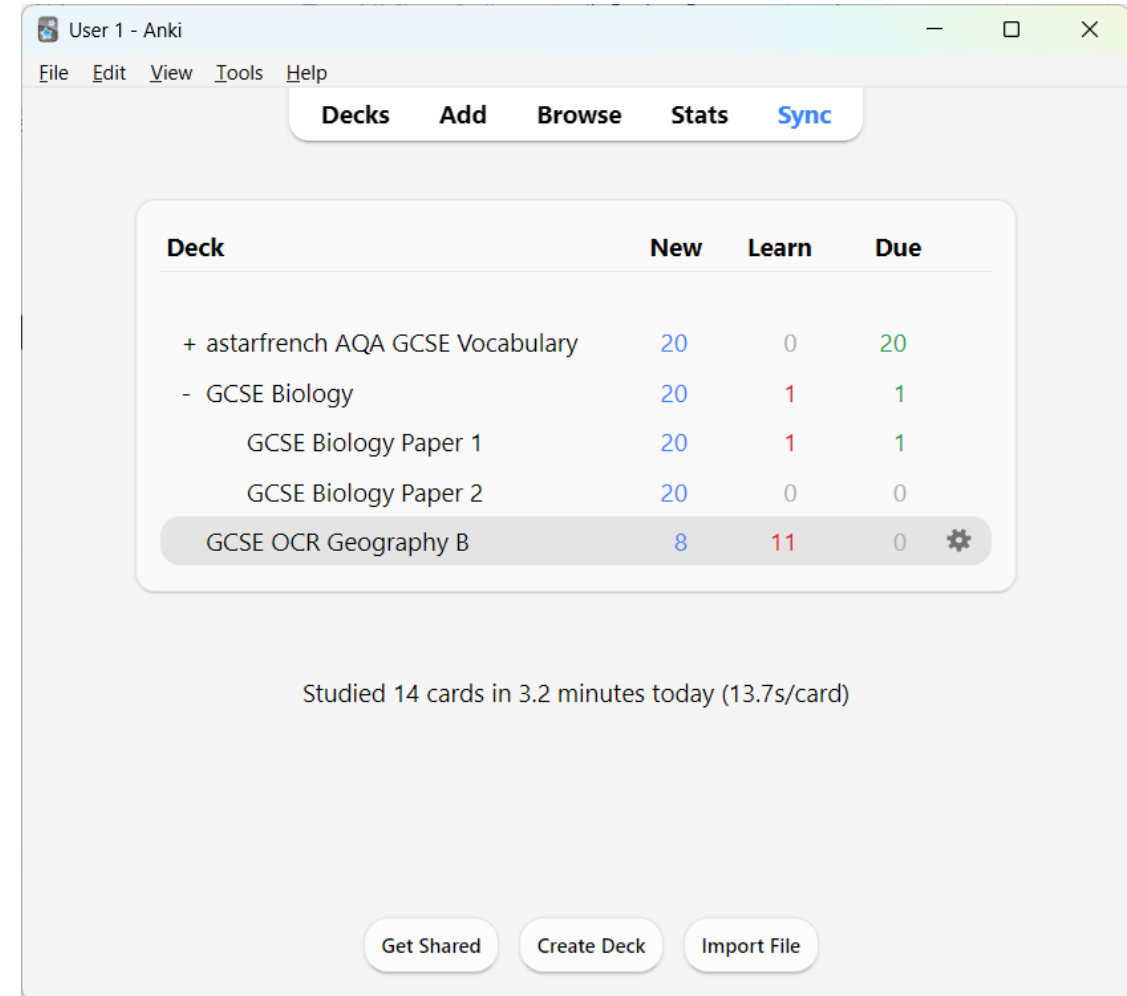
User 1 - Anki

File Edit View Tools Help

Decks Add Browse Stats Sync

| Deck | New | Learn | Due |
|---|---|---|---|
| + astarfrench AQA GCSE Vocabulary | 20 | 0 | 20 |
| - GCSE Biology | 20 | 1 | 1 |
| GCSE Biology Paper 1 | 20 | 1 | 1 |
| GCSE Biology Paper 2 | 20 | 0 | 0 |
| GCSE OCR Geography B | 8 | 11 | 0 |

Studied 14 cards in 3.2 minutes today (13.7s/card)

Get Shared Create Deck Import File